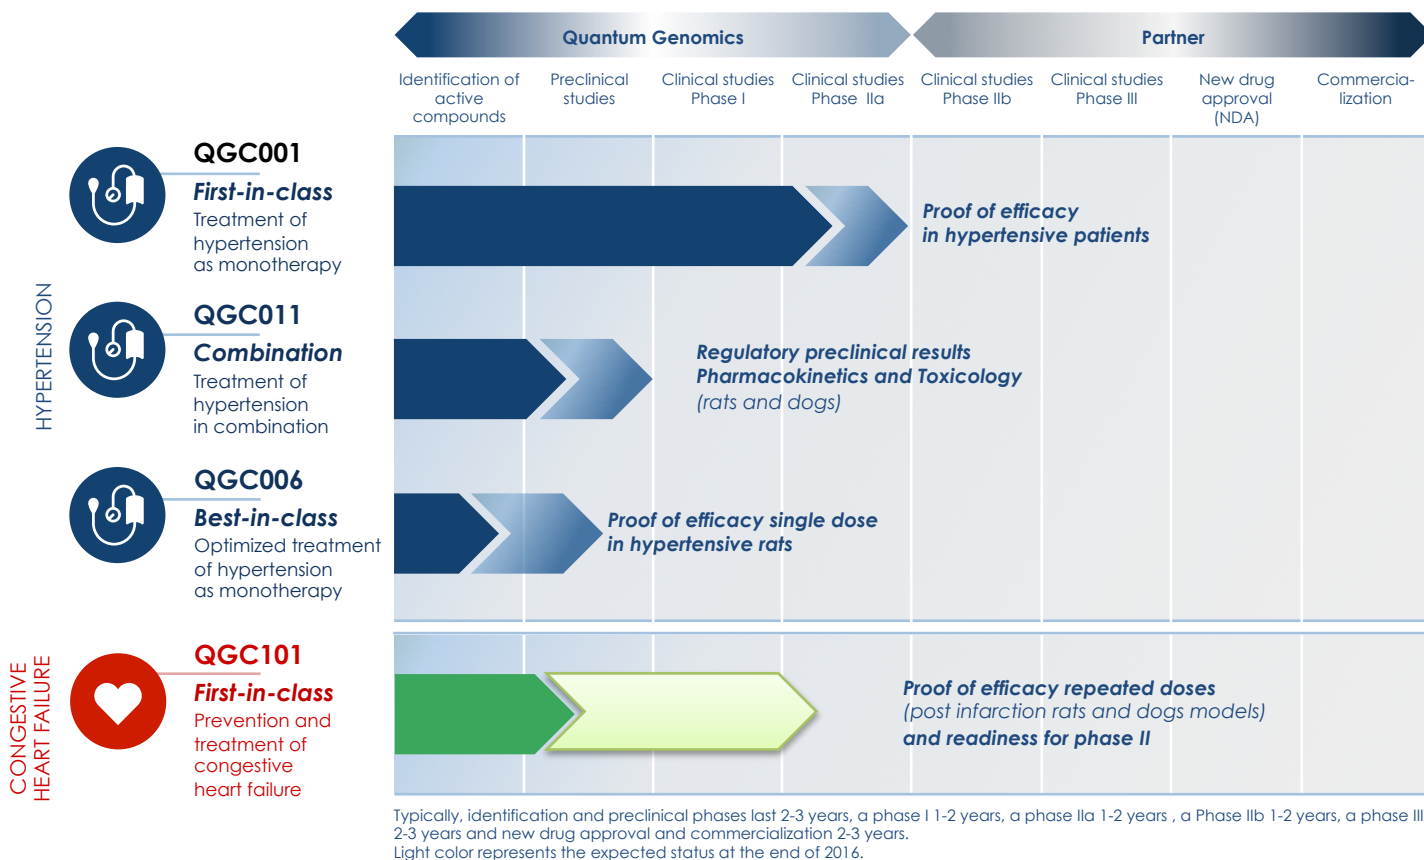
Quantum Genomics

Partner

Identification of active compounds

Preclinical studies

Clinical studies Phase I

Clinical studies Phase IIa

Clinical studies Phase IIb

Clinical studies Phase III

New drug approval (NDA)

Commercialization

HYPERTENSION

QGC001
First-in-class
Treatment of hypertension as monotherapy

Proof of efficacy in hypertensive patients

QGC011
Combination
Treatment of hypertension in combination

Regulatory preclinical results Pharmacokinetics and Toxicology (rats and dogs)

QGC006
Best-in-class
Optimized treatment of hypertension as monotherapy

Proof of efficacy single dose in hypertensive rats

CONGESTIVE HEART FAILURE

QGC101
First-in-class
Prevention and treatment of congestive heart failure

Proof of efficacy repeated doses (post infarction rats and dogs models) and readiness for phase II

Typically, identification and preclinical phases last 2-3 years, a phase I 1-2 years, a phase IIa 1-2 years , a Phase IIb 1-2 years, a phase III 2-3 years and new drug approval and commercialization 2-3 years.
Light color represents the expected status at the end of 2016.